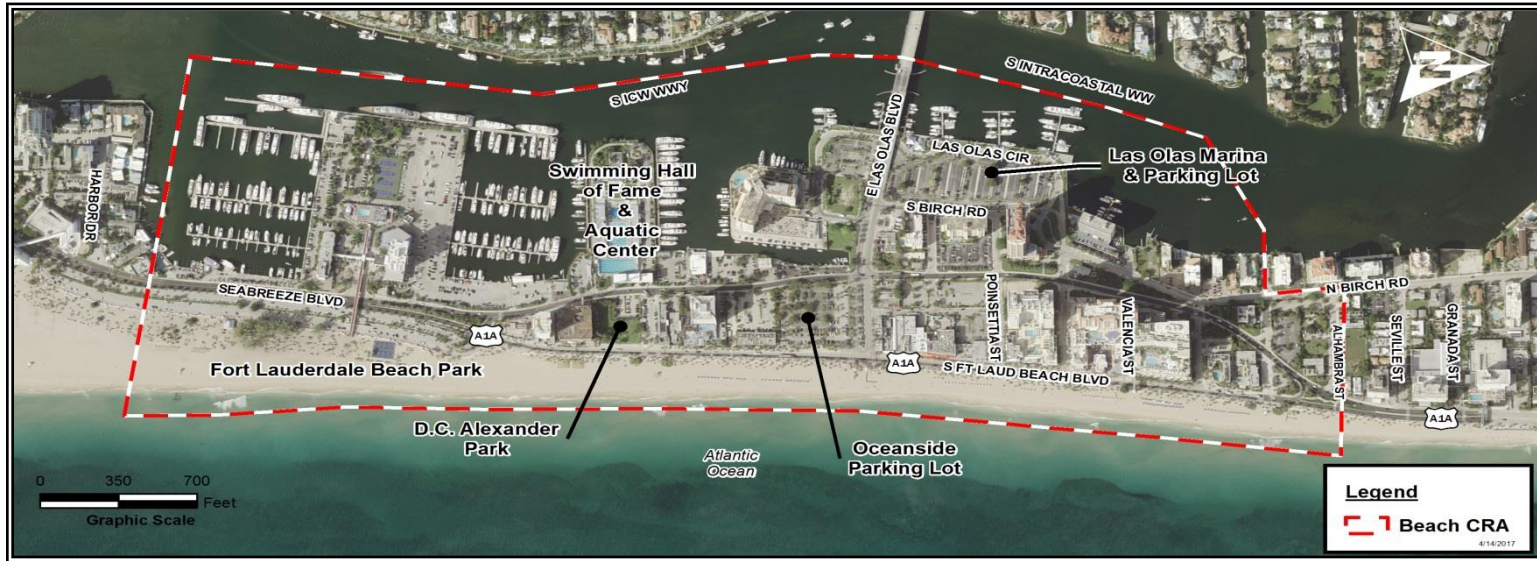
S ICW WWY

S INTRACOASTAL WW

E LAS OLAS BLVD

LAS OLAS CIR

Las Olas Marina & Parking Lot

Swimming Hall of Fame & Aquatic Center

HARBOR DR

S BIRCH RD

SEABREEZE BLVD

A1A

POINSETTIA ST

VALENCIA ST

N BIRCH RD

ALHAMBRA ST

SEVILLE ST

GRANADA ST

Fort Lauderdale Beach Park

A1A

S FT LAUD BEACH BLVD

A1A

D.C. Alexander Park

Atlantic Ocean

Oceanside Parking Lot

0 350 700 Feet

Graphic Scale

Legend

Beach CRA

4/14/2017